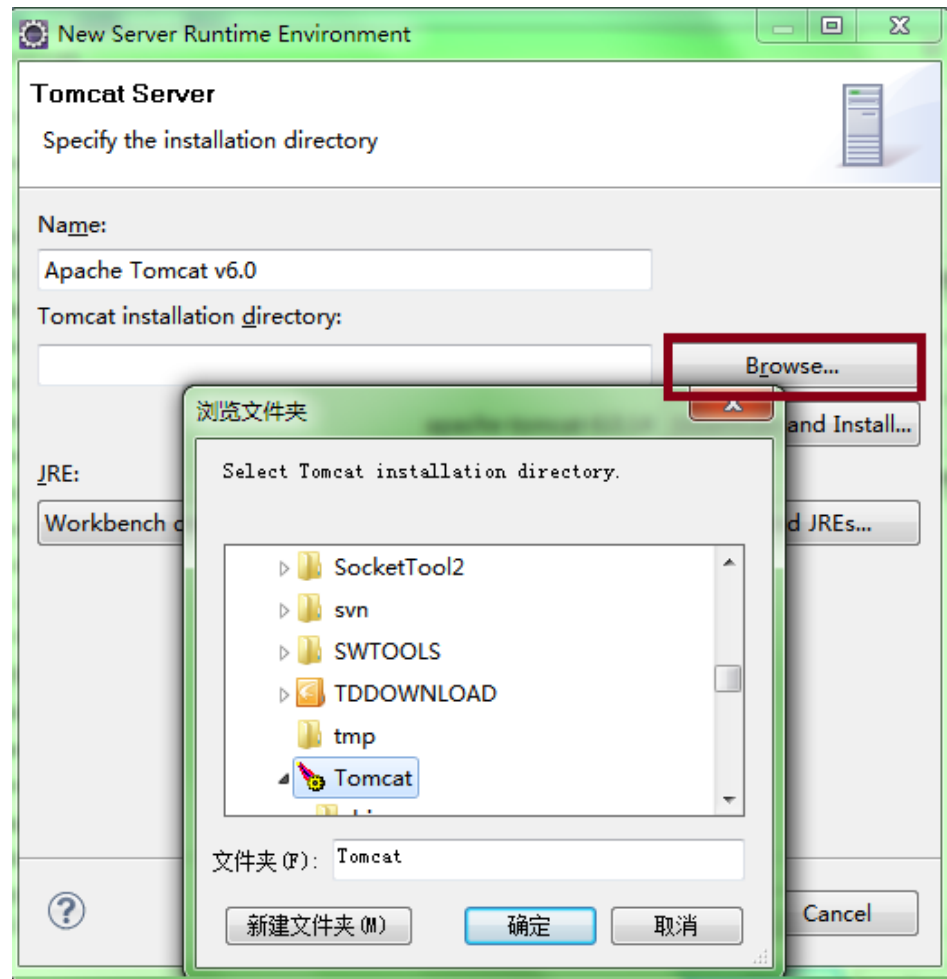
New Server Runtime Environment

Tomcat Server

Specify the installation directory

Name:

Apache Tomcat v6.0

Tomcat installation directory:

Browse...

浏览文件夹

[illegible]and Install...

JRE:

Workbench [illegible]

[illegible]d JREs...

Select Tomcat installation directory.

SocketTool2

svn

SWTOOLS

TDDOWNLOAD

tmp

Tomcat

文件夹(F): Tomcat

新建文件夹(M)

确定

取消

Cancel